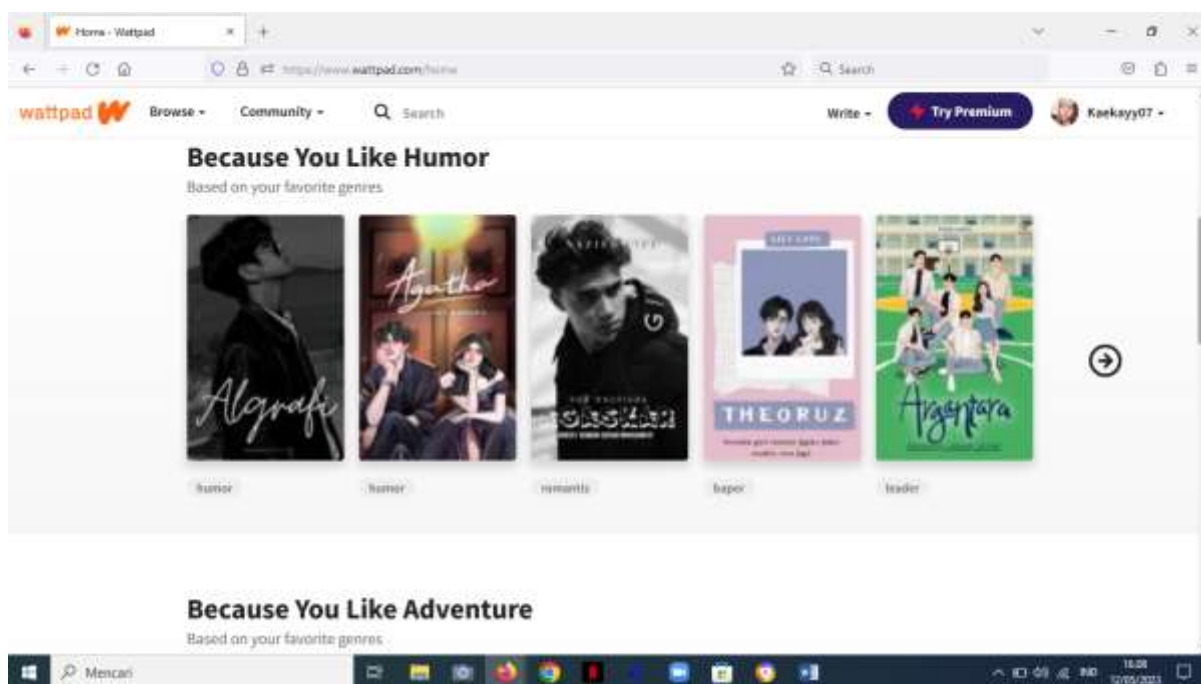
Home - Wattpad
https://www.wattpad.com/home
Search

wattpad Browse Community Search Write Try Premium Kaekayy07

Because You Like Humor
Based on your favorite genres

Algrafi
Agatha
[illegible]
THEORUZ
Argantara

humor
humor
romantis
baper
leader

Because You Like Adventure
Based on your favorite genres

Mencari
IND
16:08
12/05/2023